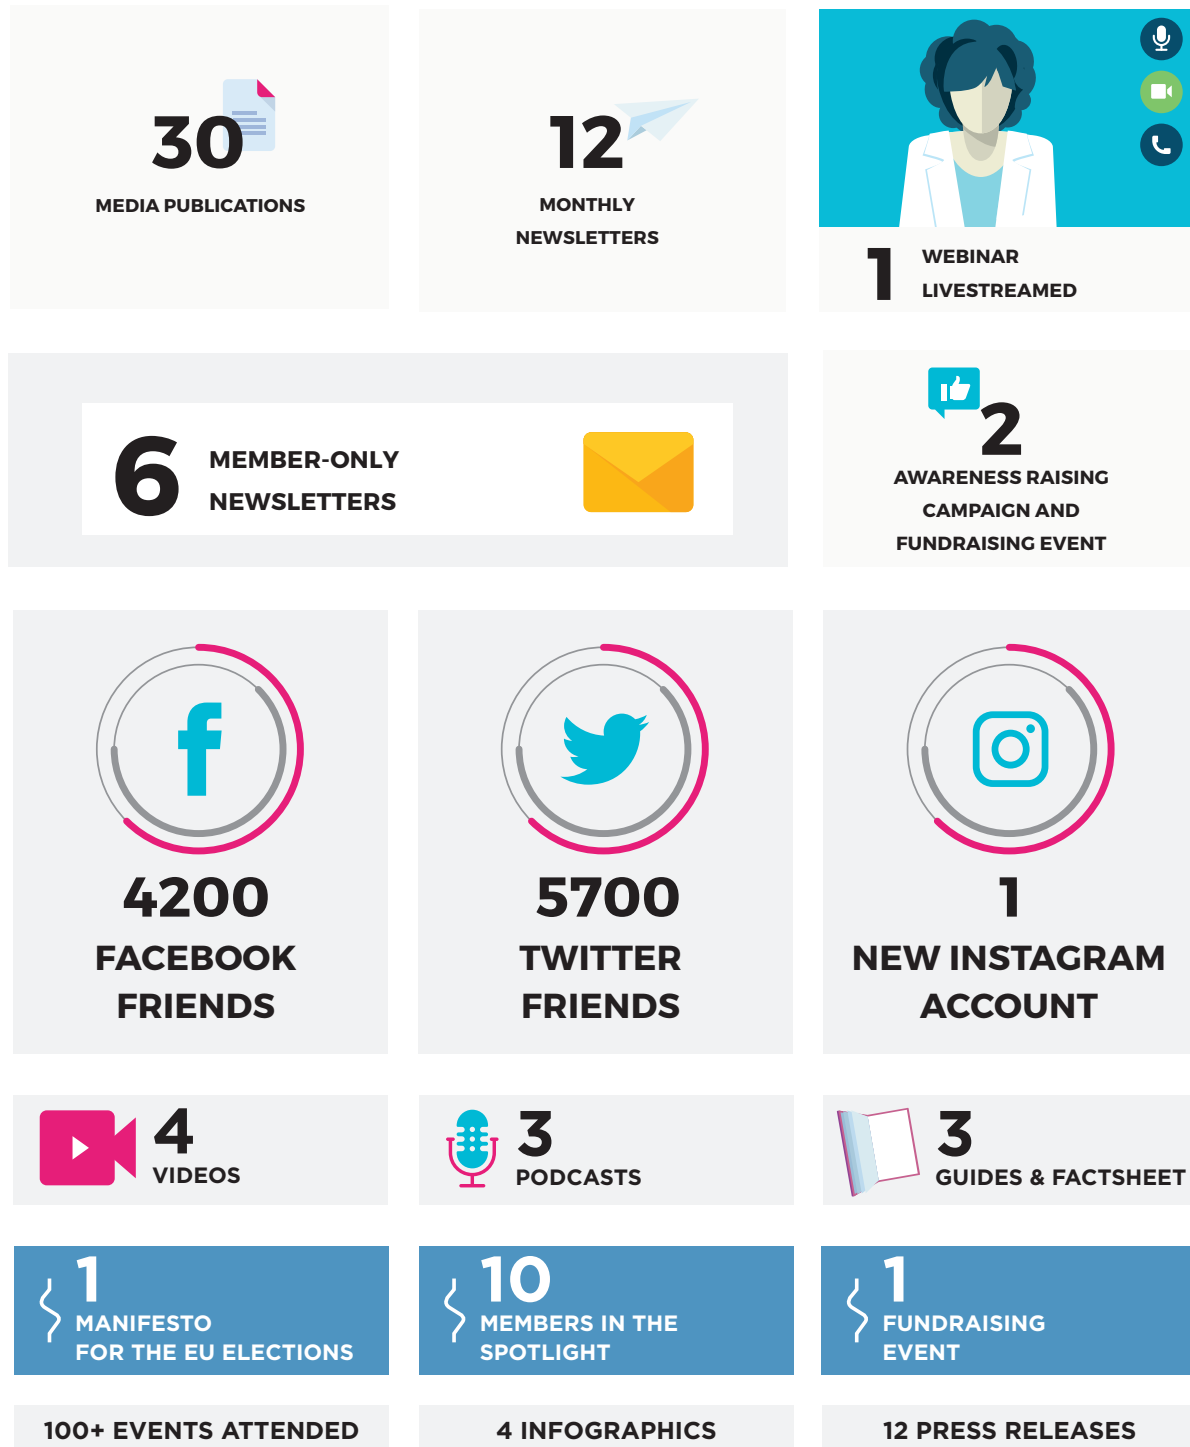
30
MEDIA PUBLICATIONS

12
MONTHLY NEWSLETTERS

1
WEBINAR LIVESTREAMED

6
MEMBER-ONLY NEWSLETTERS

2
AWARENESS RAISING CAMPAIGN AND FUNDRAISING EVENT

4200
FACEBOOK FRIENDS

5700
TWITTER FRIENDS

1
NEW INSTAGRAM ACCOUNT

4
VIDEOS

3
PODCASTS

3
GUIDES & FACTSHEET

1
MANIFESTO FOR THE EU ELECTIONS

10
MEMBERS IN THE SPOTLIGHT

1
FUNDRAISING EVENT

100+ EVENTS ATTENDED

4 INFOGRAPHICS

12 PRESS RELEASES